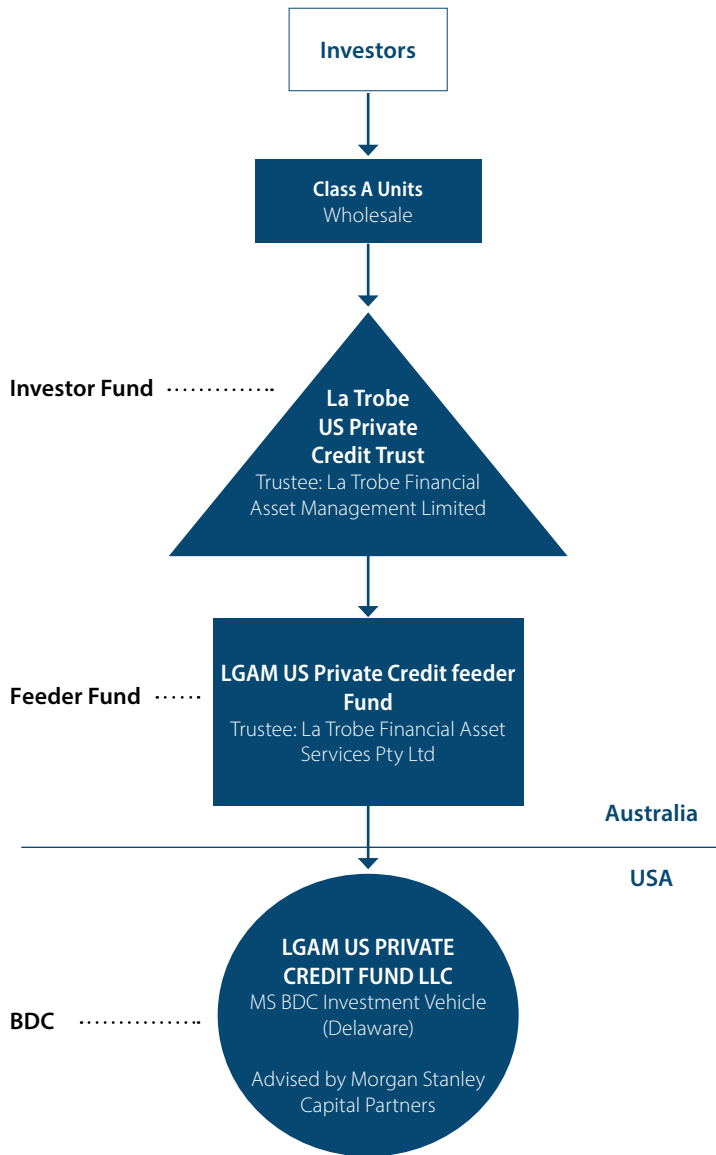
Investors

Class A Units
Wholesale

Investor Fund

La Trobe
US Private
Credit Trust
Trustee: La Trobe Financial Asset Management Limited

Feeder Fund

LGAM US Private Credit feeder Fund
Trustee: La Trobe Financial Asset Services Pty Ltd

Australia

USA

BDC

LGAM US PRIVATE CREDIT FUND LLC
MS BDC Investment Vehicle (Delaware)

Advised by Morgan Stanley Capital Partners